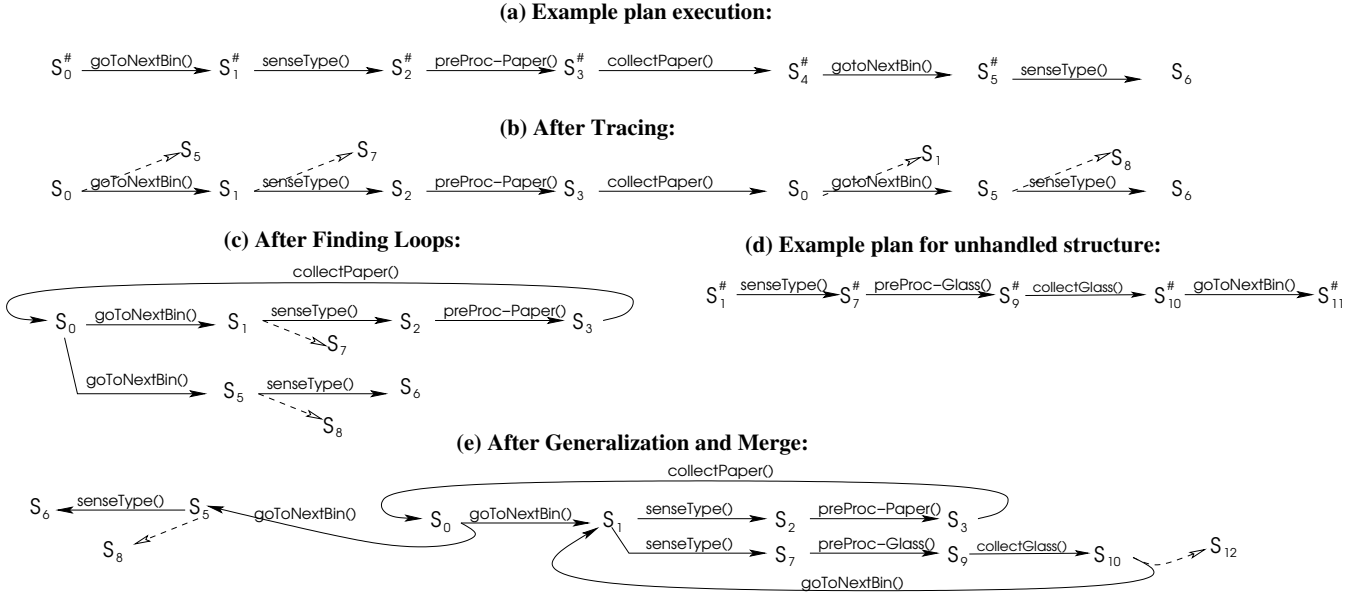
(a) Example plan execution:

$S_0^\#$ goToNextBin() $S_1^\#$ senseType() $S_2^\#$ preProc−Paper() $S_3^\#$ collectPaper() $S_4^\#$ gotoNextBin() $S_5^\#$ senseType() $S_6$

(b) After Tracing:

$S_5$ $S_7$ $S_1$ $S_8$

$S_0$ goToNextBin() $S_1$ senseType() $S_2$ preProc−Paper() $S_3$ collectPaper() $S_0$ gotoNextBin() $S_5$ senseType() $S_6$

(c) After Finding Loops:

collectPaper()

$S_0$ goToNextBin() $S_1$ senseType() $S_2$ preProc−Paper() $S_3$

$S_7$

goToNextBin() $S_5$ senseType() $S_6$

$S_8$

(d) Example plan for unhandled structure:

$S_1^\#$ senseType() $S_7^\#$ preProc−Glass() $S_9^\#$ collectGlass() $S_{10}^\#$ goToNextBin() $S_{11}^\#$

(e) After Generalization and Merge:

collectPaper()

$S_6$ senseType() $S_5$ goToNextBin() $S_0$ goToNextBin() $S_1$ senseType() $S_2$ preProc−Paper() $S_3$

$S_8$

senseType() $S_7$ preProc−Glass() $S_9$ collectGlass() $S_{10}$ $S_{12}$

goToNextBin()